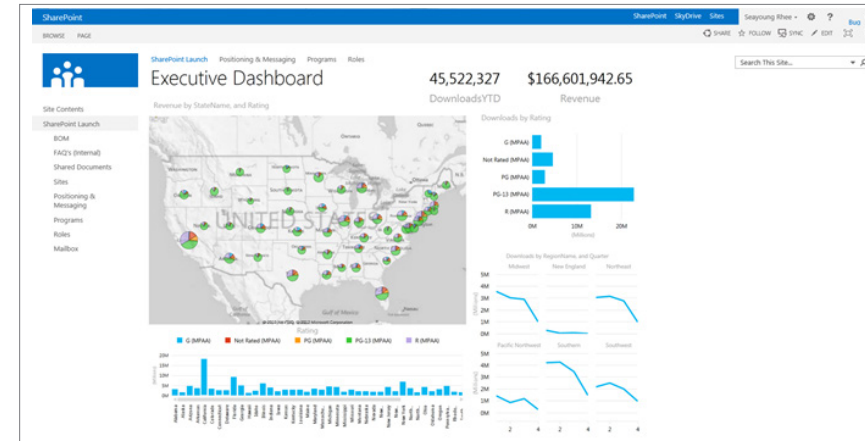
SharePoint

SharePoint SkyDrive Sites Seayoung Rhee ?

Bug

BROWSE PAGE

SHARE FOLLOW SYNC EDIT

SharePoint Launch Positioning & Messaging Programs Roles

Executive Dashboard

45,522,327
DownloadsYTD

$166,601,942.65
Revenue

Search This Site...

Site Contents

SharePoint Launch

BOM

FAQ's (Internal)

Shared Documents

Sites

Positioning & Messaging

Programs

Roles

Mailbox

Revenue by StateName, and Rating

UNITED STATES

Rating

G (MPAA) Not Rated (MPAA) PG (MPAA) PG-13 (MPAA) R (MPAA)

Downloads by Rating

G (MPAA)

Not Rated (MPAA)

PG (MPAA)

PG-13 (MPAA)

R (MPAA)

0M 10M 20M

(Millions)

Downloads by RegionName, and Quarter

Midwest New England Northeast

5M
4M
3M
2M
1M
0M

Pacific Northwest Southern Southwest

5M
4M
3M
2M
1M
0M

2 4 2 4 2 4